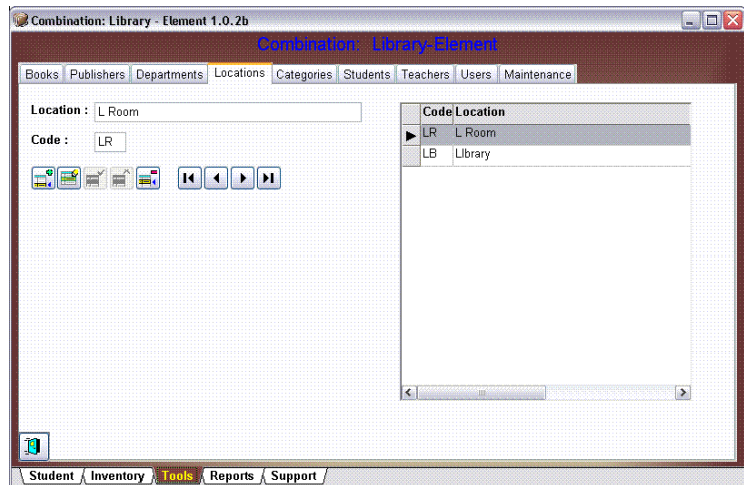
Combination: Library - Element 1.0.2b

Combination: Library-Element

Books | Publishers | Departments | Locations | Categories | Students | Teachers | Users | Maintenance

Location : L Room

Code : LR

| Code | Location |
|---|---|
| LR | L Room |
| LB | Library |

Student | Inventory | Tools | Reports | Support